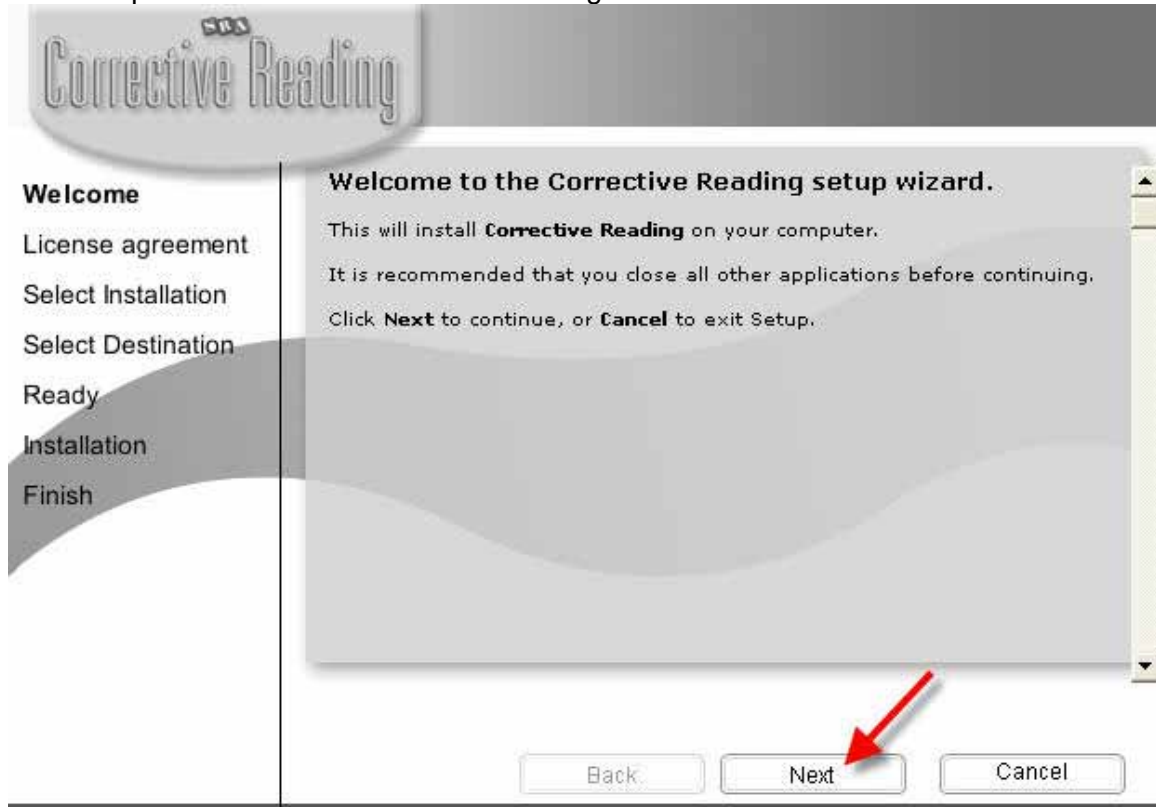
SRA
Corrective Reading

Welcome
License agreement
Select Installation
Select Destination
Ready
Installation
Finish

Welcome to the Corrective Reading setup wizard.

This will install **Corrective Reading** on your computer.

It is recommended that you close all other applications before continuing.

Click **Next** to continue, or **Cancel** to exit Setup.

Back
Next
Cancel